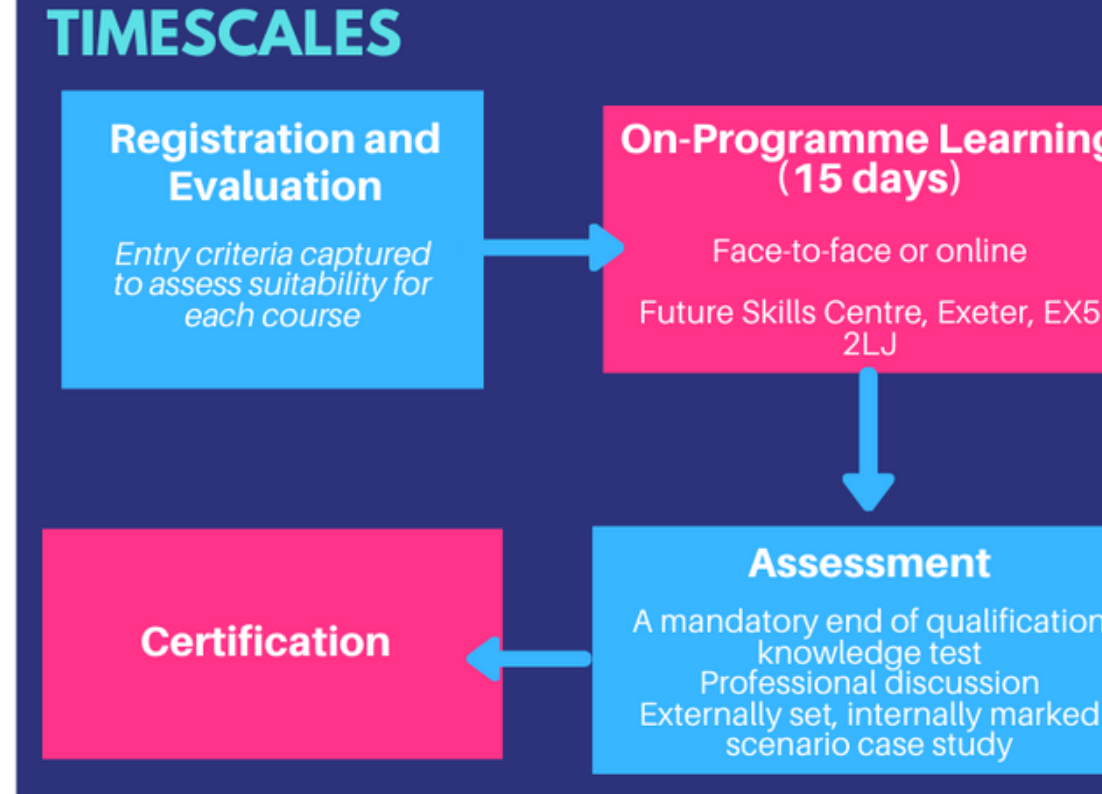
TIMESCALES

Registration and Evaluation

Entry criteria captured to assess suitability for each course

On-Programme Learning (15 days)

Face-to-face or online

Future Skills Centre, Exeter, EX5 2LJ

Assessment

A mandatory end of qualification knowledge test
Professional discussion
Externally set, internally marked scenario case study

Certification